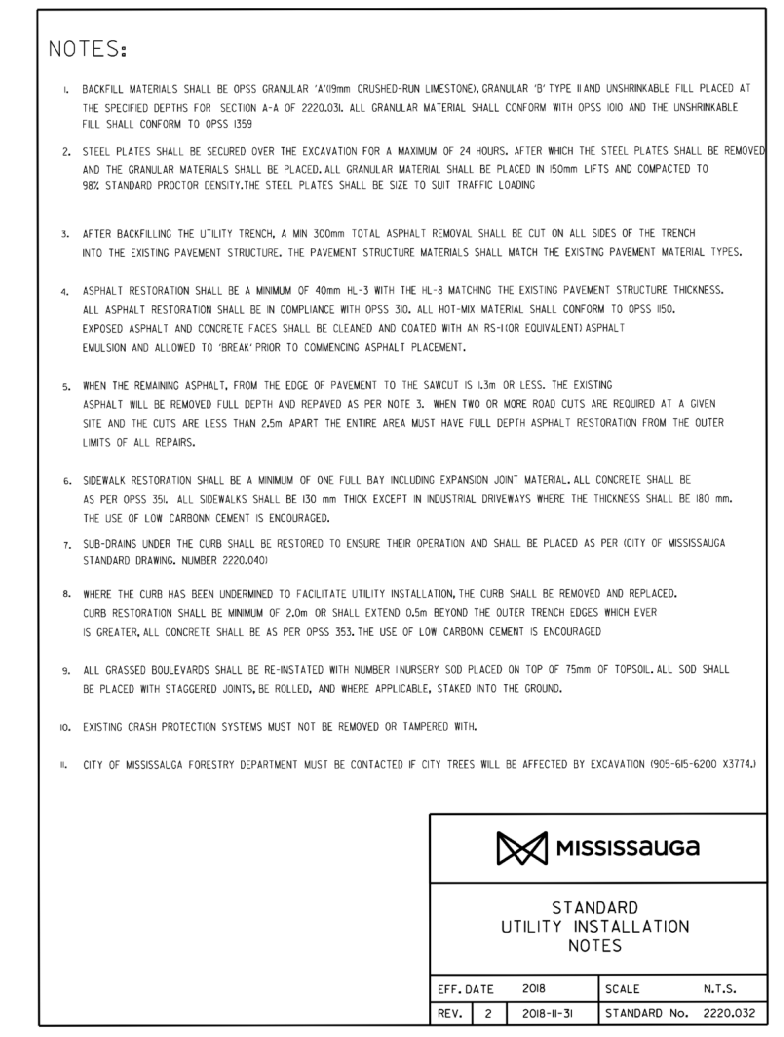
NOTES:

1. BACKFILL MATERIALS SHALL BE OPSS GRANULAR 'A'(19mm CRUSHED-RUN LIMESTONE), GRANULAR 'B' TYPE II AND UNSHRINKABLE FILL PLACED AT THE SPECIFIED DEPTHS FOR SECTION A-A OF 2220.031. ALL GRANULAR MATERIAL SHALL CONFORM WITH OPSS 1010 AND THE UNSHRINKABLE FILL SHALL CONFORM TO OPSS 1359

2. STEEL PLATES SHALL BE SECURED OVER THE EXCAVATION FOR A MAXIMUM OF 24 HOURS. AFTER WHICH THE STEEL PLATES SHALL BE REMOVED AND THE GRANULAR MATERIALS SHALL BE PLACED. ALL GRANULAR MATERIAL SHALL BE PLACED IN 150mm LIFTS AND COMPACTED TO 98% STANDARD PROCTOR DENSITY.THE STEEL PLATES SHALL BE SIZE TO SUIT TRAFFIC LOADING

3. AFTER BACKFILLING THE UTILITY TRENCH, A MIN 300mm TOTAL ASPHALT REMOVAL SHALL BE CUT ON ALL SIDES OF THE TRENCH INTO THE EXISTING PAVEMENT STRUCTURE. THE PAVEMENT STRUCTURE MATERIALS SHALL MATCH THE EXISTING PAVEMENT MATERIAL TYPES.

4. ASPHALT RESTORATION SHALL BE A MINIMUM OF 40mm HL-3 WITH THE HL-8 MATCHING THE EXISTING PAVEMENT STRUCTURE THICKNESS. ALL ASPHALT RESTORATION SHALL BE IN COMPLIANCE WITH OPSS 310. ALL HOT-MIX MATERIAL SHALL CONFORM TO OPSS 1150. EXPOSED ASPHALT AND CONCRETE FACES SHALL BE CLEANED AND COATED WITH AN RS-1(OR EQUIVALENT) ASPHALT EMULSION AND ALLOWED TO 'BREAK' PRIOR TO COMMENCING ASPHALT PLACEMENT.

5. WHEN THE REMAINING ASPHALT, FROM THE EDGE OF PAVEMENT TO THE SAWCUT IS 1.3m OR LESS. THE EXISTING ASPHALT WILL BE REMOVED FULL DEPTH AND REPAVED AS PER NOTE 3. WHEN TWO OR MORE ROAD CUTS ARE REQUIRED AT A GIVEN SITE AND THE CUTS ARE LESS THAN 2.5m APART THE ENTIRE AREA MUST HAVE FULL DEPTH ASPHALT RESTORATION FROM THE OUTER LIMITS OF ALL REPAIRS.

6. SIDEWALK RESTORATION SHALL BE A MINIMUM OF ONE FULL BAY INCLUDING EXPANSION JOINT MATERIAL. ALL CONCRETE SHALL BE AS PER OPSS 351. ALL SIDEWALKS SHALL BE 130 mm THICK EXCEPT IN INDUSTRIAL DRIVEWAYS WHERE THE THICKNESS SHALL BE 180 mm. THE USE OF LOW CARBONN CEMENT IS ENCOURAGED.

7. SUB-DRAINS UNDER THE CURB SHALL BE RESTORED TO ENSURE THEIR OPERATION AND SHALL BE PLACED AS PER (CITY OF MISSISSAUGA STANDARD DRAWING. NUMBER 2220.040)

8. WHERE THE CURB HAS BEEN UNDERMINED TO FACILITATE UTILITY INSTALLATION, THE CURB SHALL BE REMOVED AND REPLACED. CURB RESTORATION SHALL BE MINIMUM OF 2.0m OR SHALL EXTEND 0.5m BEYOND THE OUTER TRENCH EDGES WHICH EVER IS GREATER. ALL CONCRETE SHALL BE AS PER OPSS 353. THE USE OF LOW CARBONN CEMENT IS ENCOURAGED

9. ALL GRASSED BOULEVARDS SHALL BE RE-INSTATED WITH NUMBER 1NURSERY SOD PLACED ON TOP OF 75mm OF TOPSOIL. ALL SOD SHALL BE PLACED WITH STAGGERED JOINTS, BE ROLLED, AND WHERE APPLICABLE, STAKED INTO THE GROUND.

10. EXISTING CRASH PROTECTION SYSTEMS MUST NOT BE REMOVED OR TAMPERED WITH.

11. CITY OF MISSISSAUGA FORESTRY DEPARTMENT MUST BE CONTACTED IF CITY TREES WILL BE AFFECTED BY EXCAVATION (905-615-6200 X3774.)

MISSISSauGa

STANDARD
UTILITY INSTALLATION
NOTES

| EFF. DATE | | 2018 | SCALE | N.T.S. |
|---|---|---|---|---|
| REV. | 2 | 2018-11-31 | STANDARD No. | 2220.032 |